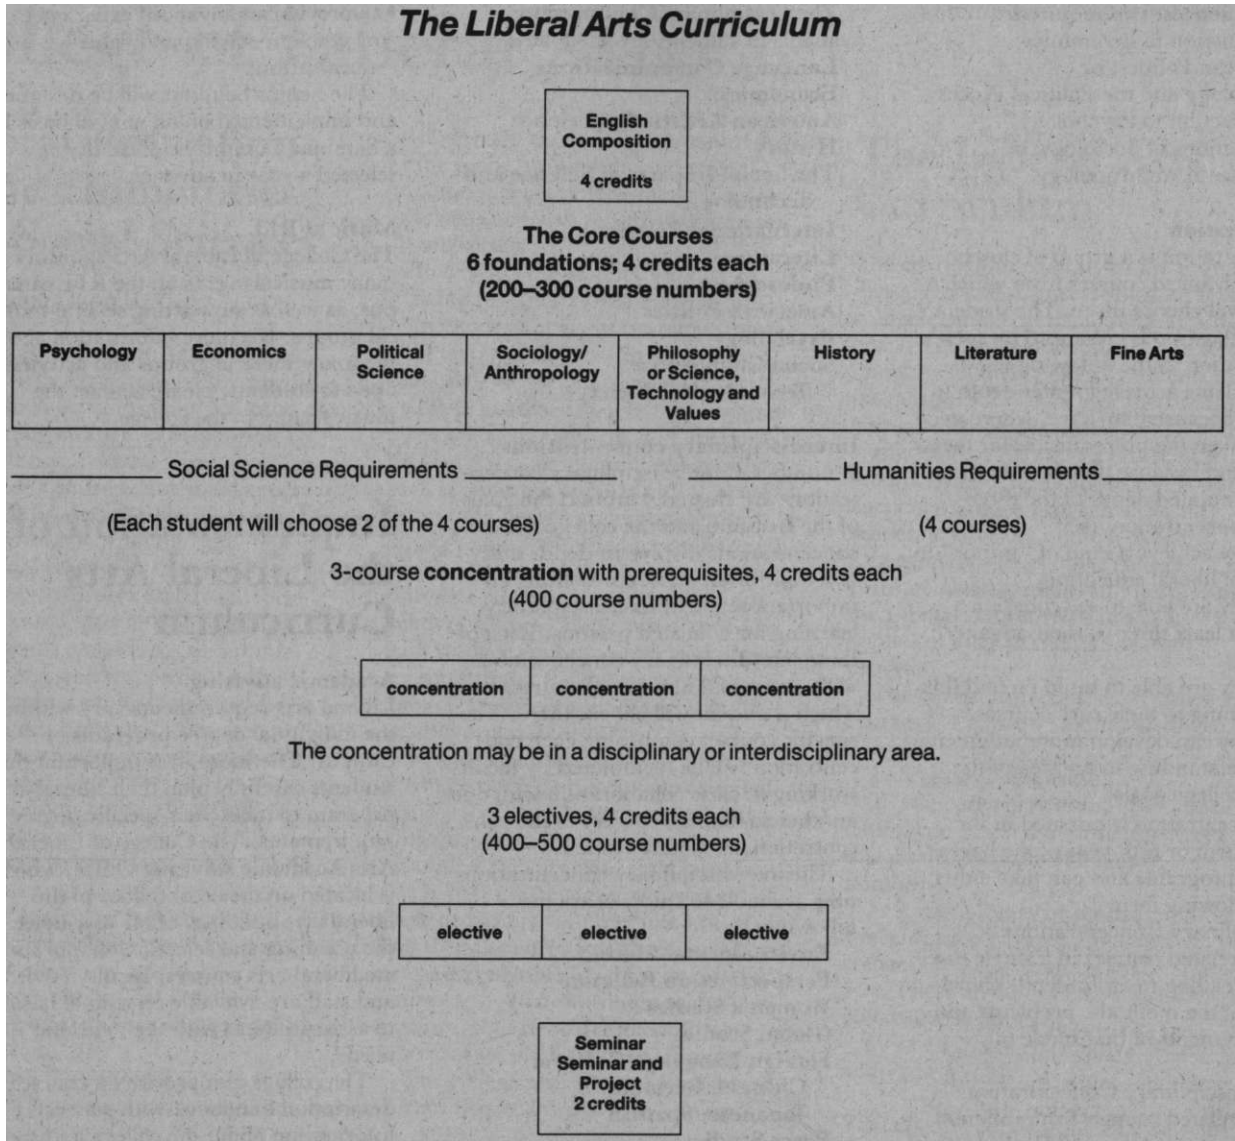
The Liberal Arts Curriculum

English Composition
4 credits

The Core Courses
6 foundations; 4 credits each
(200–300 course numbers)

| Psychology | Economics | Political Science | Sociology/ Anthropology | Philosophy or Science, Technology and Values | History | Literature | Fine Arts |
|---|---|---|---|---|---|---|---|

Social Science Requirements
(Each student will choose 2 of the 4 courses)

Humanities Requirements
(4 courses)

3-course concentration with prerequisites, 4 credits each
(400 course numbers)

| concentration | concentration | concentration |
|---|---|---|

The concentration may be in a disciplinary or interdisciplinary area.

3 electives, 4 credits each
(400–500 course numbers)

| elective | elective | elective |
|---|---|---|

Seminar
Seminar and Project
2 credits